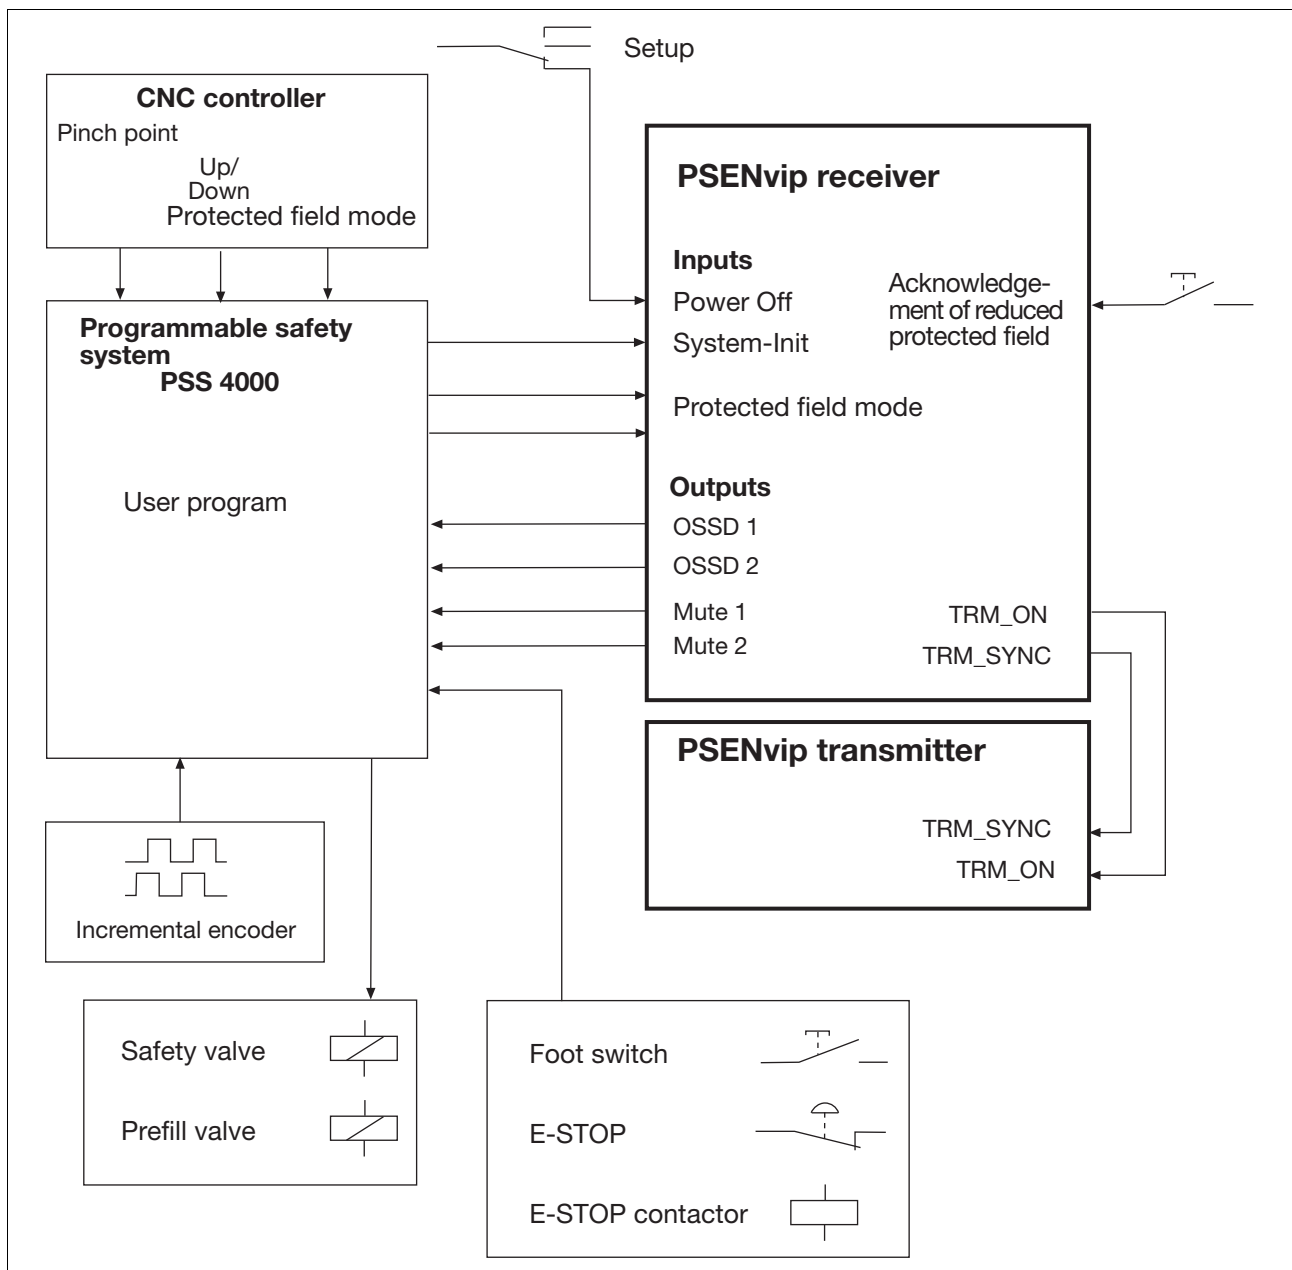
Setup

CNC controller
Pinch point
Up/
Down
Protected field mode

PSENvip receiver

Inputs
Power Off
System-Init
Acknowledgement of reduced protected field
Protected field mode

Outputs
OSSD 1
OSSD 2
Mute 1
Mute 2
TRM_ON
TRM_SYNC

Programmable safety system
PSS 4000

User program

PSENvip transmitter
TRM_SYNC
TRM_ON

Incremental encoder

Safety valve
Prefill valve

Foot switch
E-STOP
E-STOP contactor